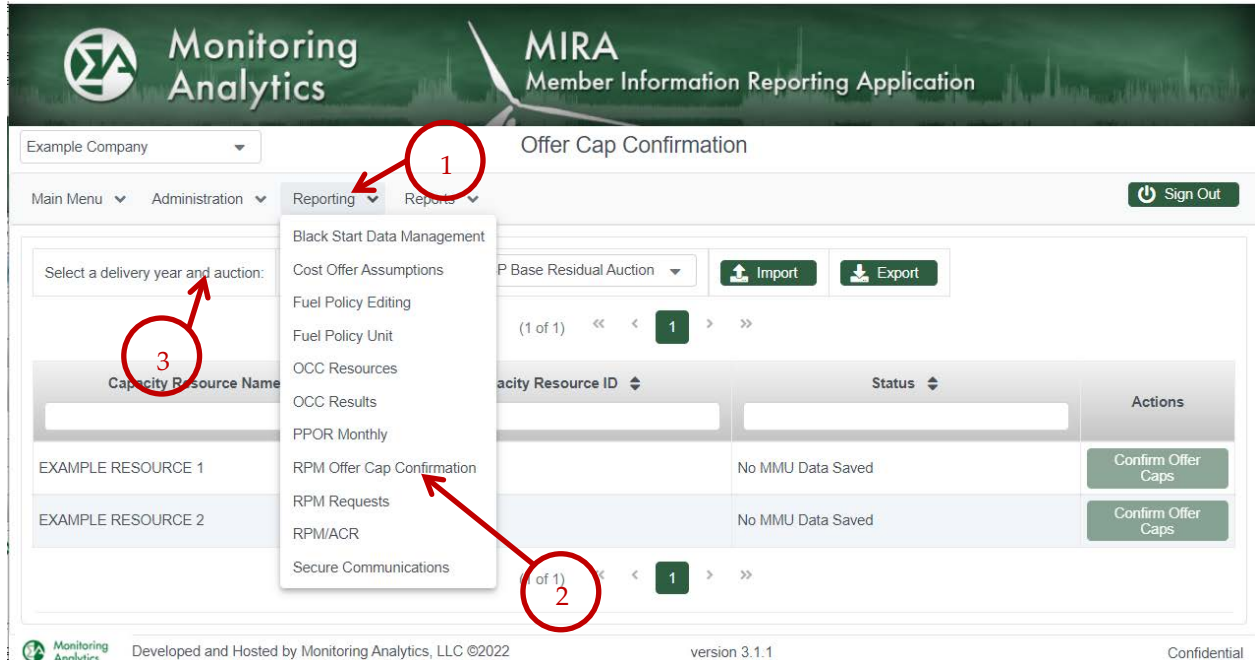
Monitoring Analytics

MIRA
Member Information Reporting Application

Example Company

Offer Cap Confirmation

Main Menu Administration Reporting Reports

Sign Out

Select a delivery year and auction:

P Base Residual Auction

Import Export

(1 of 1) « ‹ 1 › »

Black Start Data Management
Cost Offer Assumptions
Fuel Policy Editing
Fuel Policy Unit
OCC Resources
OCC Results
PPOR Monthly
RPM Offer Cap Confirmation
RPM Requests
RPM/ACR
Secure Communications

| Capacity Resource Name | acity Resource ID | Status | Actions |
|---|---|---|---|
| EXAMPLE RESOURCE 1 | | No MMU Data Saved | Confirm Offer Caps |
| EXAMPLE RESOURCE 2 | | No MMU Data Saved | Confirm Offer Caps |

(1 of 1) « ‹ 1 › »

1
2
3

Monitoring Analytics

Developed and Hosted by Monitoring Analytics, LLC ©2022

version 3.1.1

Confidential